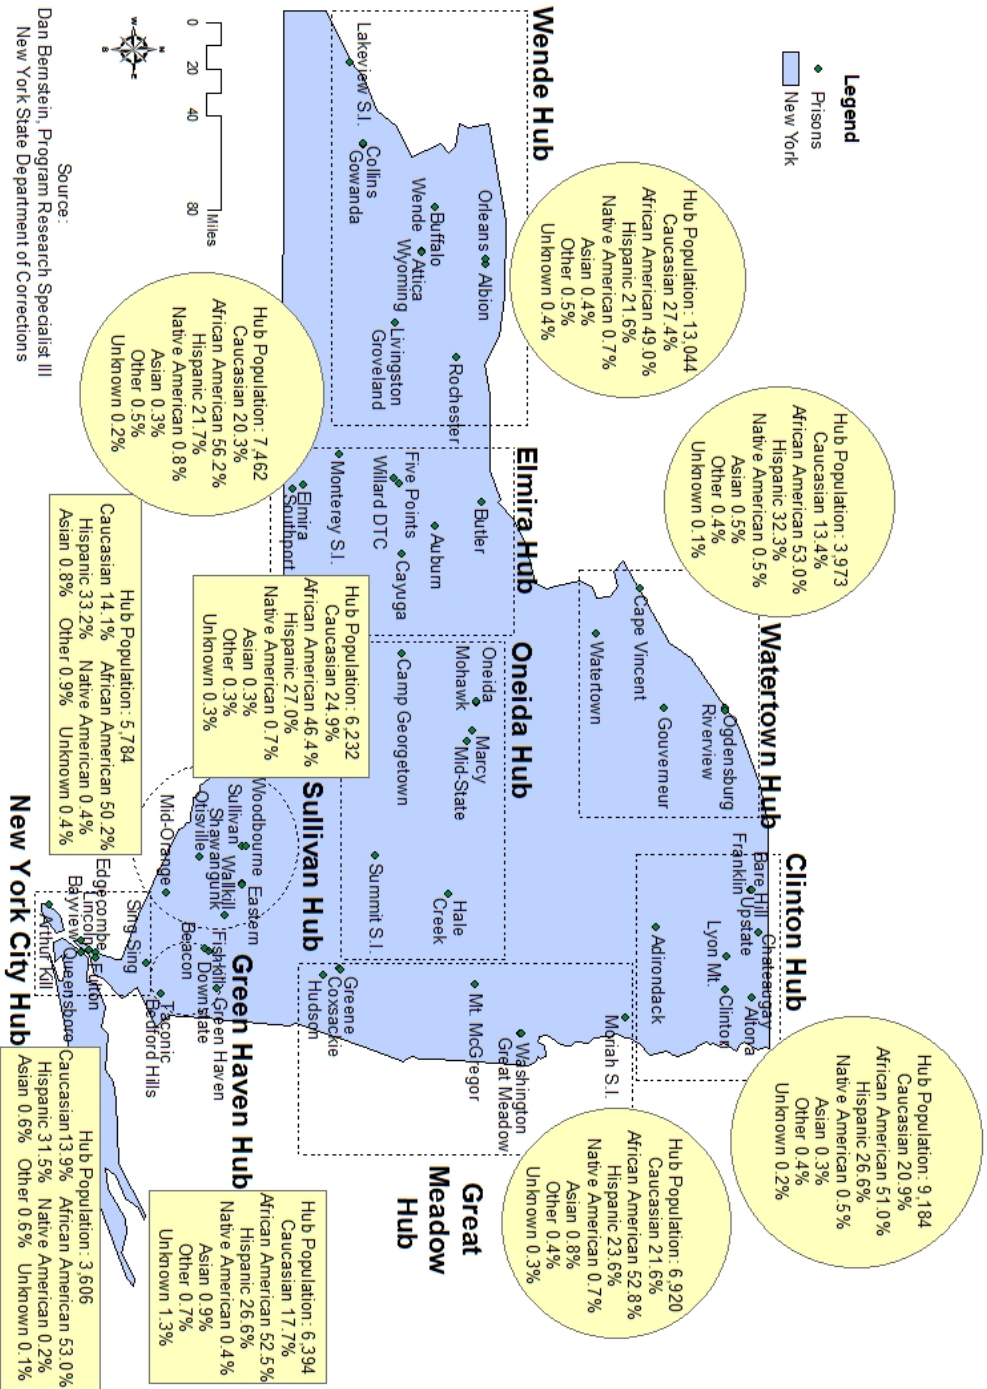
Legend
Prisons
New York

Wende Hub

Hub Population: 13,044
Caucasian 27.4%
African American 49.0%
Hispanic 21.6%
Native American 0.7%
Asian 0.4%
Other 0.5%
Unknown 0.4%

Lakeview S.I.
Collins
Gowanda
Orleans
Albion
Buffalo
Wende
Attica
Wyoming
Livingston
Groveland
Rochester

Hub Population: 7,462
Caucasian 20.3%
African American 56.2%
Hispanic 21.7%
Native American 0.8%
Asian 0.3%
Other 0.5%
Unknown 0.2%

Elmira Hub
Butler
Five Points
Willard DTC
Monterey S.I.
Auburn
Cayuga
Elmira
Southport

Hub Population: 3,973
Caucasian 13.4%
African American 53.0%
Hispanic 32.3%
Native American 0.5%
Asian 0.5%
Other 0.4%
Unknown 0.1%

Watertown Hub
Cape Vincent
Watertown
Gouverneur
Ogdensburg
Riverview

Oneida Hub
Oneida
Mohawk
Marcy
Mid-State
Camp Georgetown
Summit S.I.
Hale Creek

Hub Population: 6,232
Caucasian 24.9%
African American 46.4%
Hispanic 27.0%
Native American 0.7%
Asian 0.3%
Other 0.3%
Unknown 0.3%

Hub Population: 5,784
Caucasian 14.1% African American 50.2%
Hispanic 33.2% Native American 0.4%
Asian 0.8% Other 0.9% Unknown 0.4%

Sullivan Hub
Woodbourne
Sullivan
Wallkill
Eastern
Shawangunk
Otisville
Mid-Orange

Clinton Hub
Bare Hill
Chateaugay
Franklin
Upstate
Lyon Mt.
Clinton
Altona
Adirondack

Hub Population: 9,184
Caucasian 20.9%
African American 51.0%
Hispanic 26.6%
Native American 0.5%
Asian 0.3%
Other 0.4%
Unknown 0.2%

Moriah S.I.
Washington
Great Meadow
Mt. McGregor
Greene
Coxsackie
Hudson

Great Meadow Hub

Hub Population: 6,920
Caucasian 21.6%
African American 52.8%
Hispanic 23.6%
Native American 0.7%
Asian 0.8%
Other 0.4%
Unknown 0.3%

Green Haven Hub
Fishkill
Green Haven
Downstate
Beacon
Taconic
Bedford Hills
Sing Sing

Hub Population: 6,394
Caucasian 17.7%
African American 52.5%
Hispanic 26.6%
Native American 0.4%
Asian 0.9%
Other 0.7%
Unknown 1.3%

New York City Hub
Edgecombe
Lincoln
Fulton
Bayview
Queensboro
Arthur Kill

Hub Population: 3,606
Caucasian 13.9% African American 53.0%
Hispanic 31.5% Native American 0.2%
Asian 0.6% Other 0.6% Unknown 0.1%

0 20 40 80 Miles

Source:
Dan Bernstein, Program Research Specialist III
New York State Department of Corrections